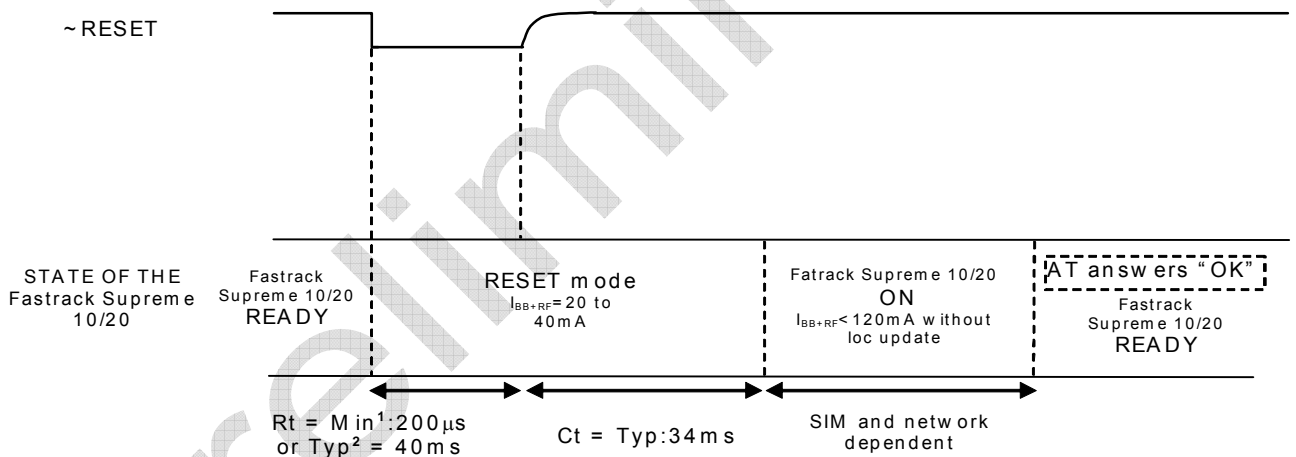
~RESET

STATE OF THE Fastrack Supreme 10/20

Fastrack Supreme 10/20 READY

RESET mode $I_{BB+RF}$=20 to 40mA

Fatrack Supreme 10/20 ON $I_{BB+RF}$<120mA without loc update

AT answers "OK"

Fastrack Supreme 10/20 READY

Rt = Min$^1$:200µs or Typ$^2$ = 40ms

Ct = Typ:34ms

SIM and network dependent

preliminary